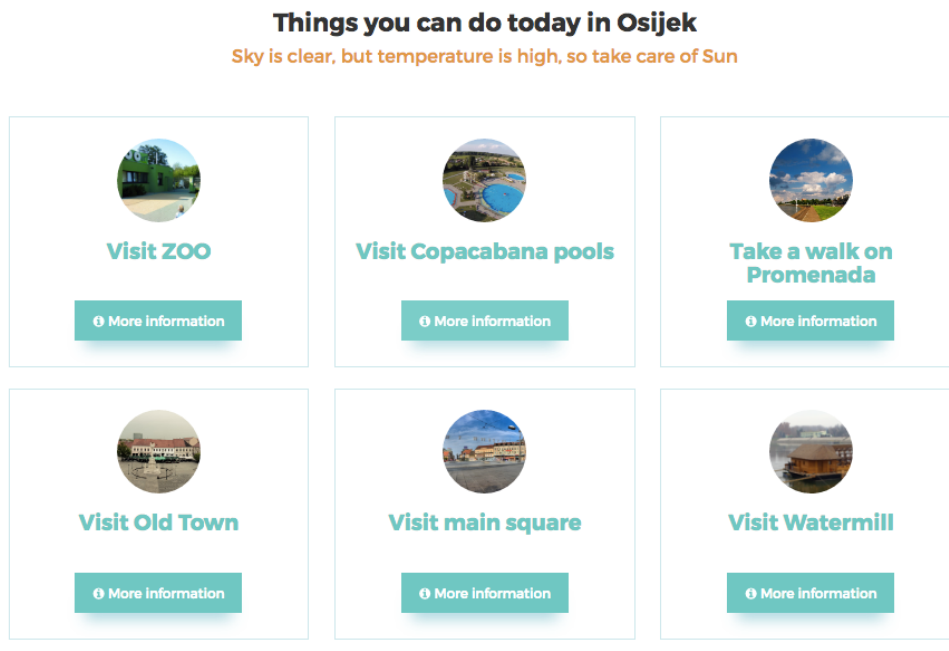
Things you can do today in Osijek

Sky is clear, but temperature is high, so take care of Sun

Visit ZOO

More information

Visit Copacabana pools

More information

Take a walk on Promenada

More information

Visit Old Town

More information

Visit main square

More information

Visit Watermill

More information